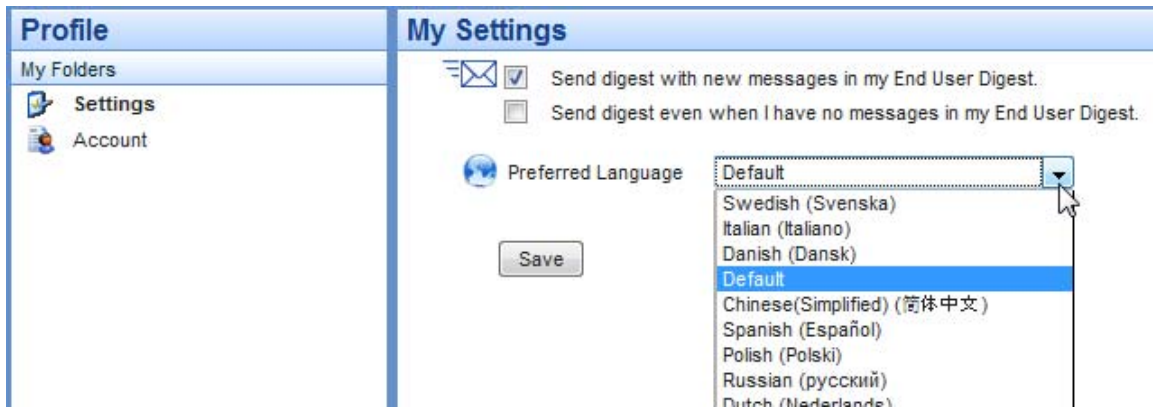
Profile

My Folders

Settings

Account

My Settings

Send digest with new messages in my End User Digest.

Send digest even when I have no messages in my End User Digest.

Preferred Language

Default

Swedish (Svenska)
Italian (Italiano)
Danish (Dansk)
Default
Chinese(Simplified) (简体中文)
Spanish (Español)
Polish (Polski)
Russian (русский)
Dutch (Nederlands)

Save